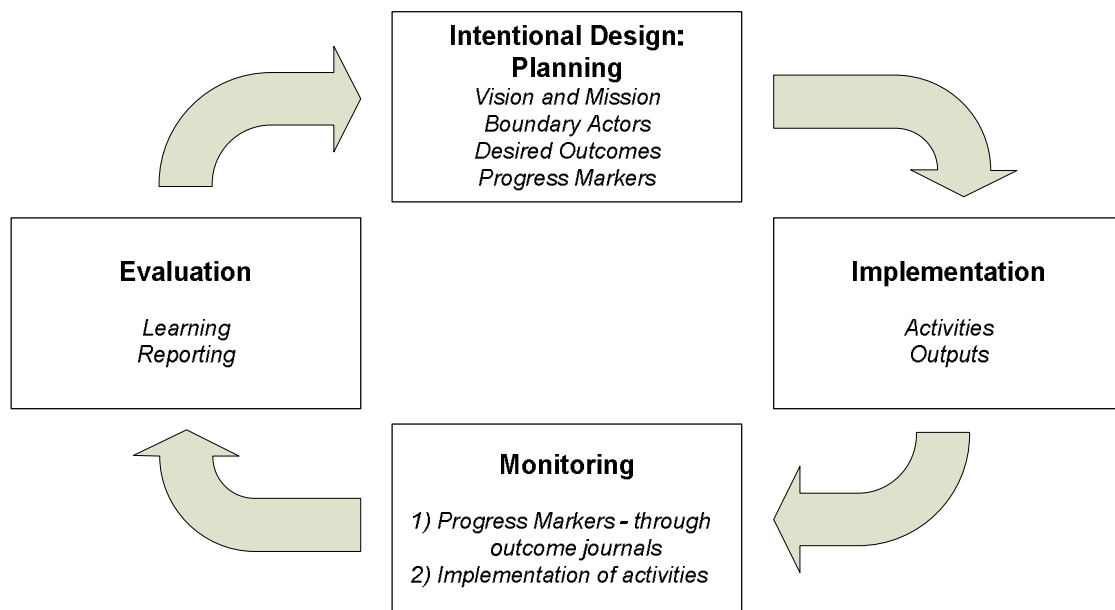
Intentional Design: Planning
Vision and Mission
Boundary Actors
Desired Outcomes
Progress Markers

Implementation
Activities
Outputs

Monitoring
1) Progress Markers - through outcome journals
2) Implementation of activities

Evaluation
Learning
Reporting